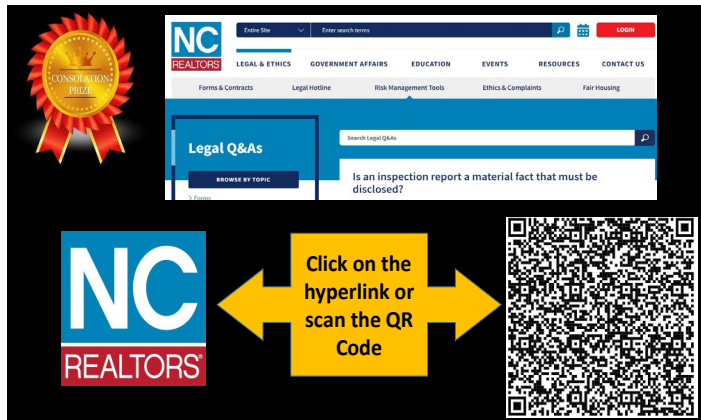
CONSOLATION PRIZE

NC REALTORS®

Entire Site

Enter search terms

LOGIN

LEGAL & ETHICS

GOVERNMENT AFFAIRS

EDUCATION

EVENTS

RESOURCES

CONTACT US

Forms & Contracts

Legal Hotline

Risk Management Tools

Ethics & Complaints

Fair Housing

Legal Q&As

BROWSE BY TOPIC

Search Legal Q&As

Is an inspection report a material fact that must be disclosed?

NC REALTORS®

Click on the hyperlink or scan the QR Code